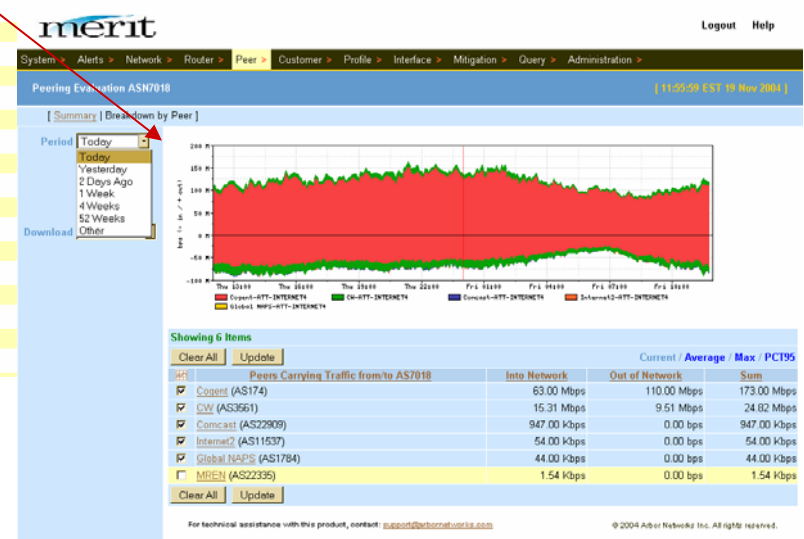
merit

Logout Help

System > Alerts > Network > Router > Peer > Customer > Profile > Interface > Mitigation > Query > Administration >

Peering Evaluation ASN7018

[ 11:55:59 EST 19 Nov 2004 ]

[ Summary | Breakdown by Peer ]

Period Today
Today
Yesterday
2 Days Ago
1 Week
4 Weeks
52 Weeks
Other

Download

200 M
150 M
100 M
50 M
0
-50 M
-100 M

bps (- in / + out)

Thu 10:00 Thu 13:00 Thu 16:00 Thu 19:00 Thu 22:00 Fri 01:00 Fri 04:00 Fri 07:00 Fri 10:00

Cogent-ATT-INTERNET4 CW-ATT-INTERNET4 Comcast-ATT-INTERNET4 Internet2-ATT-INTERNET4 Global NAPS-ATT-INTERNET4

Showing 6 Items

Clear All Update

Current / Average / Max / PCT95

| All | Peers Carrying Traffic from/to AS7018 | Into Network | Out of Network | Sum |
|---|---|---|---|---|
| ☑ | Cogent (AS174) | 63.00 Mbps | 110.00 Mbps | 173.00 Mbps |
| ☑ | CW (AS3561) | 15.31 Mbps | 9.51 Mbps | 24.82 Mbps |
| ☑ | Comcast (AS22909) | 947.00 Kbps | 0.00 bps | 947.00 Kbps |
| ☑ | Internet2 (AS11537) | 54.00 Kbps | 0.00 bps | 54.00 Kbps |
| ☑ | Global NAPS (AS1784) | 44.00 Kbps | 0.00 bps | 44.00 Kbps |
| ☐ | MREN (AS22335) | 1.54 Kbps | 0.00 bps | 1.54 Kbps |

Clear All Update

For technical assistance with this product, contact: support@arbornetworks.com

© 2004 Arbor Networks Inc. All rights reserved.